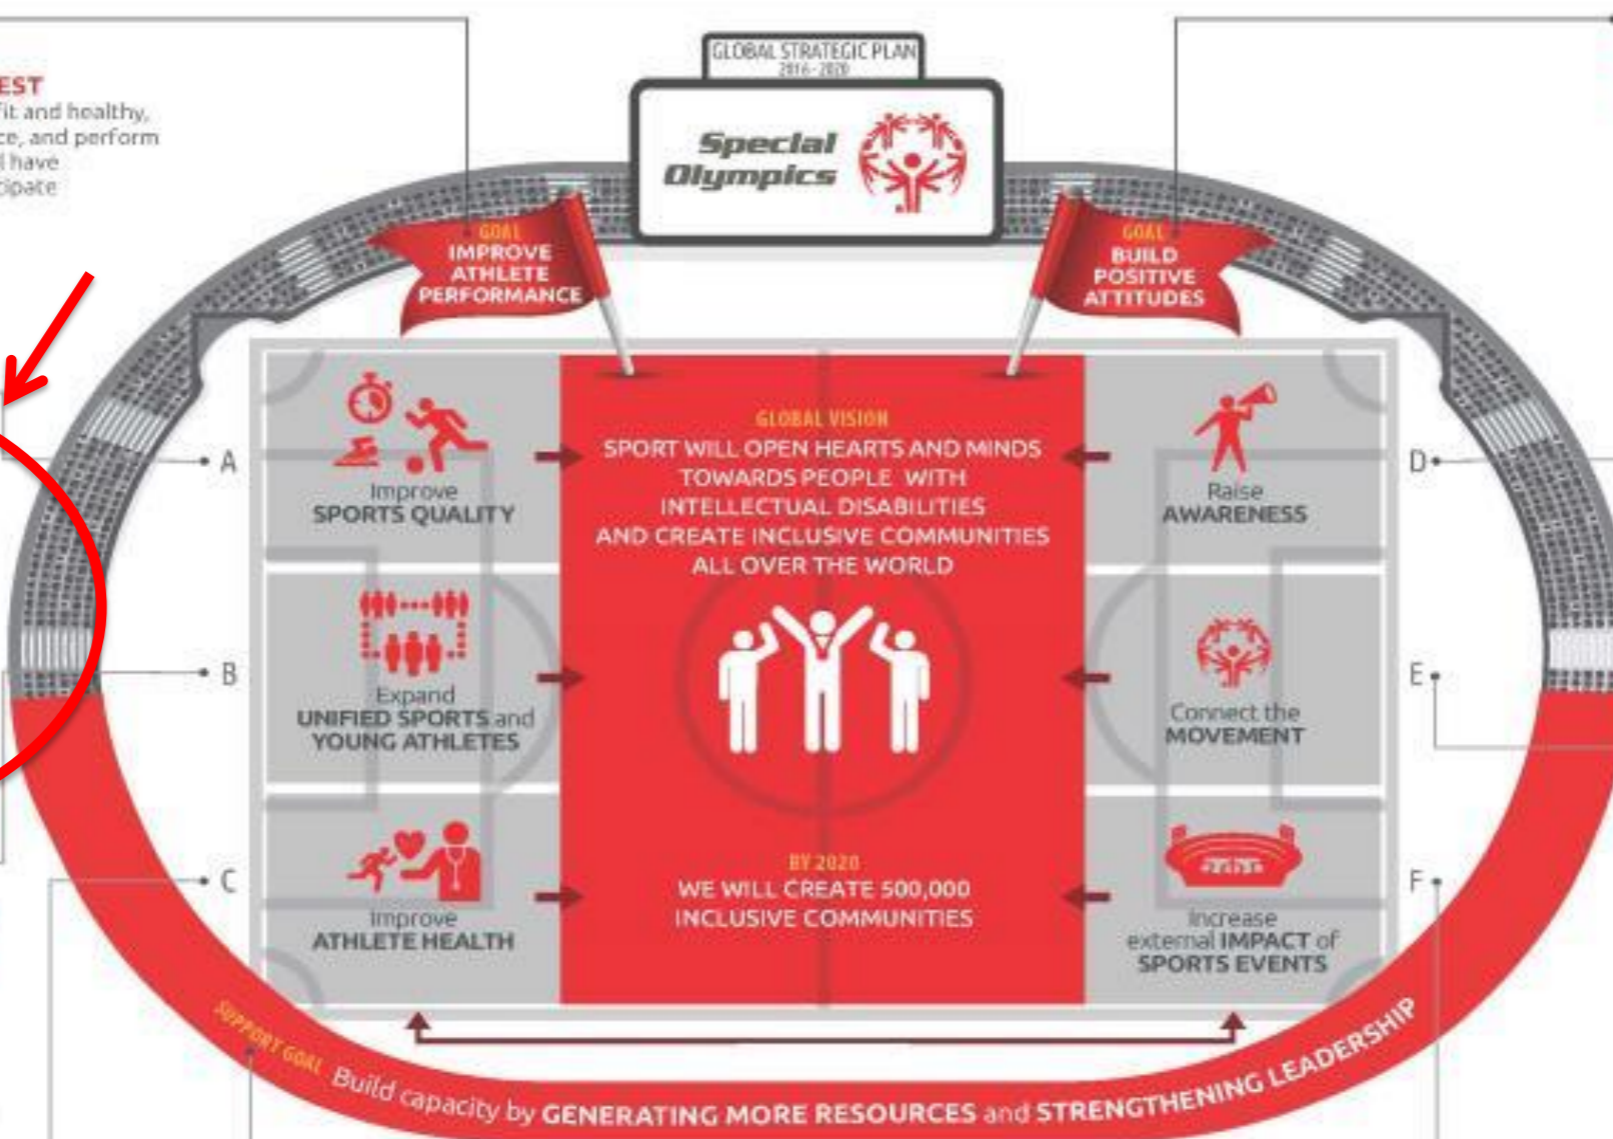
EST
fit and healthy,
ce, and perform
l have
cipate

GLOBAL STRATEGIC PLAN
2016 - 2020

Special Olympics

GOAL
IMPROVE ATHLETE PERFORMANCE

GOAL
BUILD POSITIVE ATTITUDES

A

Improve
SPORTS QUALITY

B

Expand
UNIFIED SPORTS and YOUNG ATHLETES

C

Improve
ATHLETE HEALTH

GLOBAL VISION
SPORT WILL OPEN HEARTS AND MINDS TOWARDS PEOPLE WITH INTELLECTUAL DISABILITIES AND CREATE INCLUSIVE COMMUNITIES ALL OVER THE WORLD

BY 2020
WE WILL CREATE 500,000 INCLUSIVE COMMUNITIES

D

Raise
AWARENESS

E

Connect the
MOVEMENT

F

Increase
external IMPACT of SPORTS EVENTS

SUPPORT GOAL Build capacity by GENERATING MORE RESOURCES and STRENGTHENING LEADERSHIP